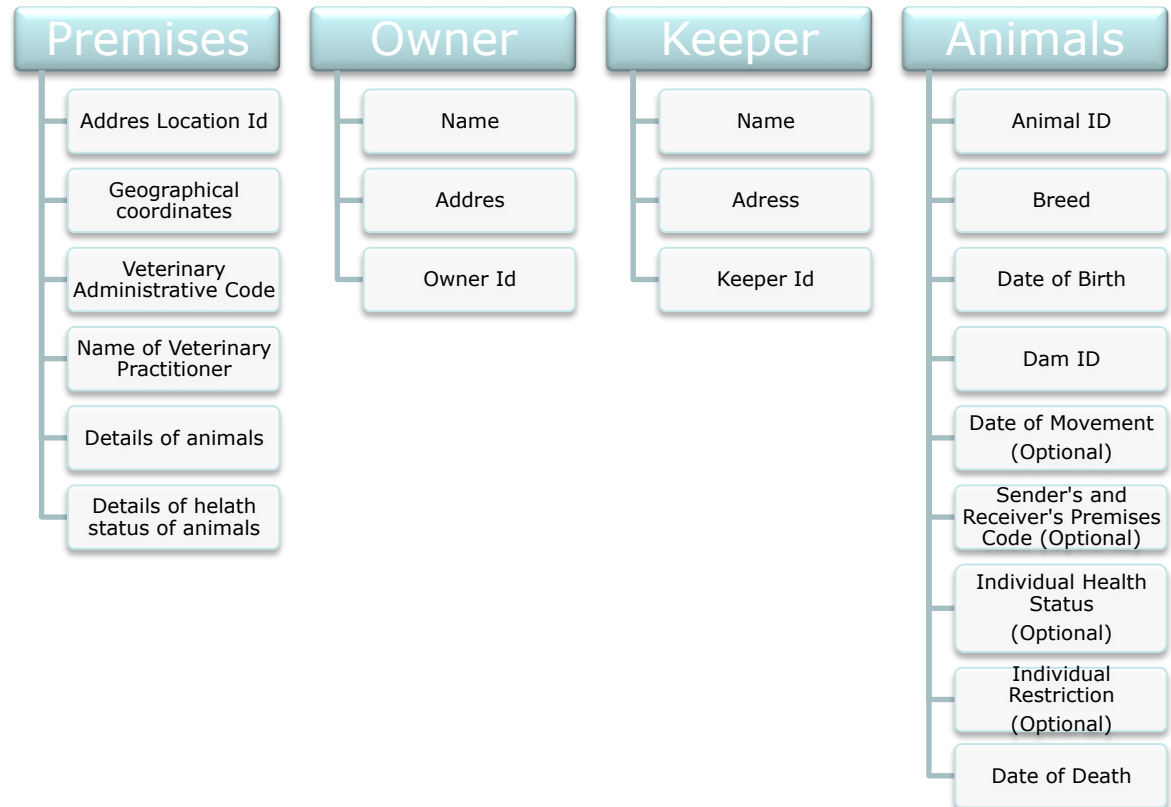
Premises

Addres Location Id

Geographical coordinates

Veterinary Administrative Code

Name of Veterinary Practitioner

Details of animals

Details of helath status of animals

Owner

Name

Addres

Owner Id

Keeper

Name

Adress

Keeper Id

Animals

Animal ID

Breed

Date of Birth

Dam ID

Date of Movement (Optional)

Sender's and Receiver's Premises Code (Optional)

Individual Health Status (Optional)

Individual Restriction (Optional)

Date of Death